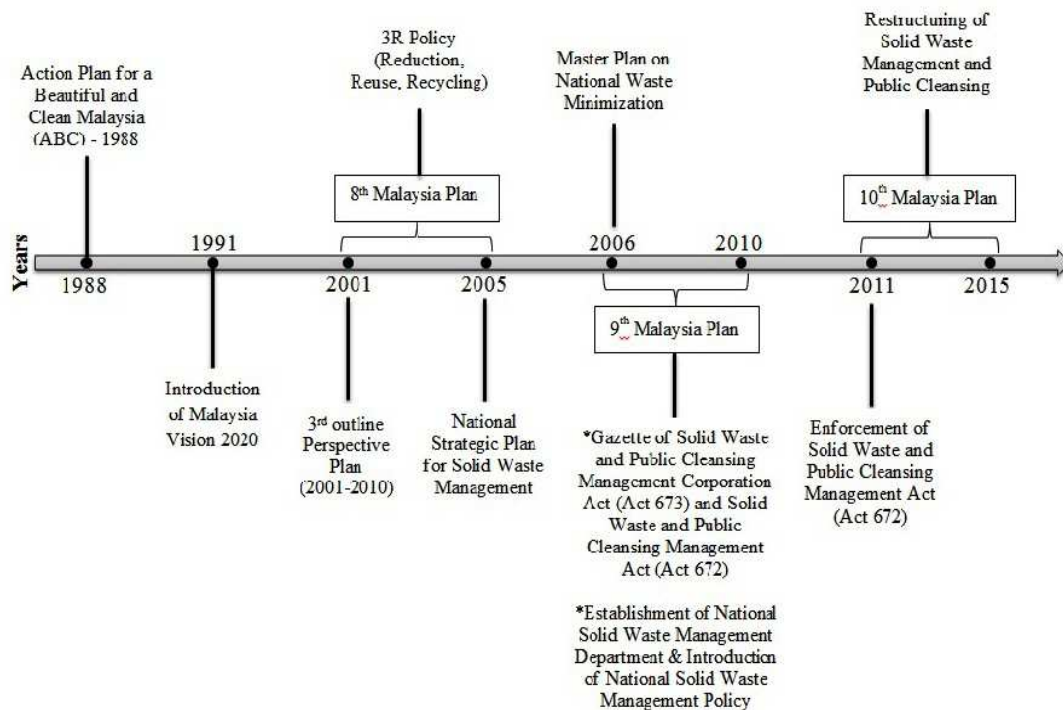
Action Plan for a Beautiful and Clean Malaysia (ABC) - 1988

3R Policy (Reduction, Reuse, Recycling)

Master Plan on National Waste Minimization

Restructuring of Solid Waste Management and Public Cleansing

$8^{th}$ Malaysia Plan

$10^{th}$ Malaysia Plan

Years

1988

1991

2001

2005

2006

2010

2011

2015

$9^{th}$ Malaysia Plan

Introduction of Malaysia Vision 2020

$3^{rd}$ outline Perspective Plan (2001-2010)

National Strategic Plan for Solid Waste Management

*Gazette of Solid Waste and Public Cleansing Management Corporation Act (Act 673) and Solid Waste and Public Cleansing Management Act (Act 672)

*Establishment of National Solid Waste Management Department & Introduction of National Solid Waste Management Policy

Enforcement of Solid Waste and Public Cleansing Management Act (Act 672)